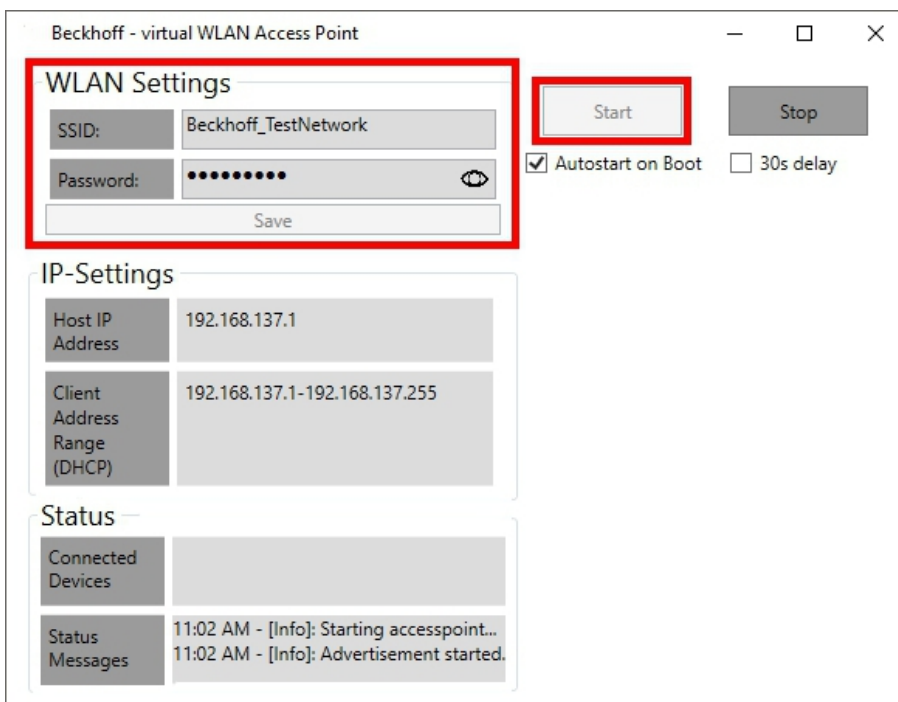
Beckhoff - virtual WLAN Access Point

WLAN Settings

SSID: Beckhoff_TestNetwork

Password: ••••••••••

Save

Start

Stop

Autostart on Boot

30s delay

IP-Settings

Host IP Address 192.168.137.1

Client Address Range (DHCP) 192.168.137.1-192.168.137.255

Status

Connected Devices

Status Messages 11:02 AM - [Info]: Starting accesspoint...
11:02 AM - [Info]: Advertisement started.